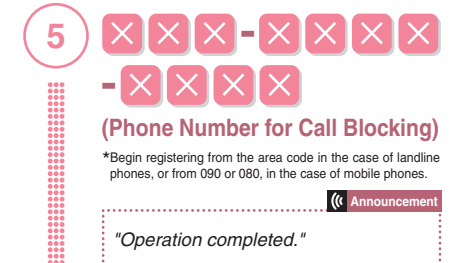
5

××× - ×××× - ××××

(Phone Number for Call Blocking)

*Begin registering from the area code in the case of landline phones, or from 090 or 080, in the case of mobile phones.

Announcement

"Operation completed."